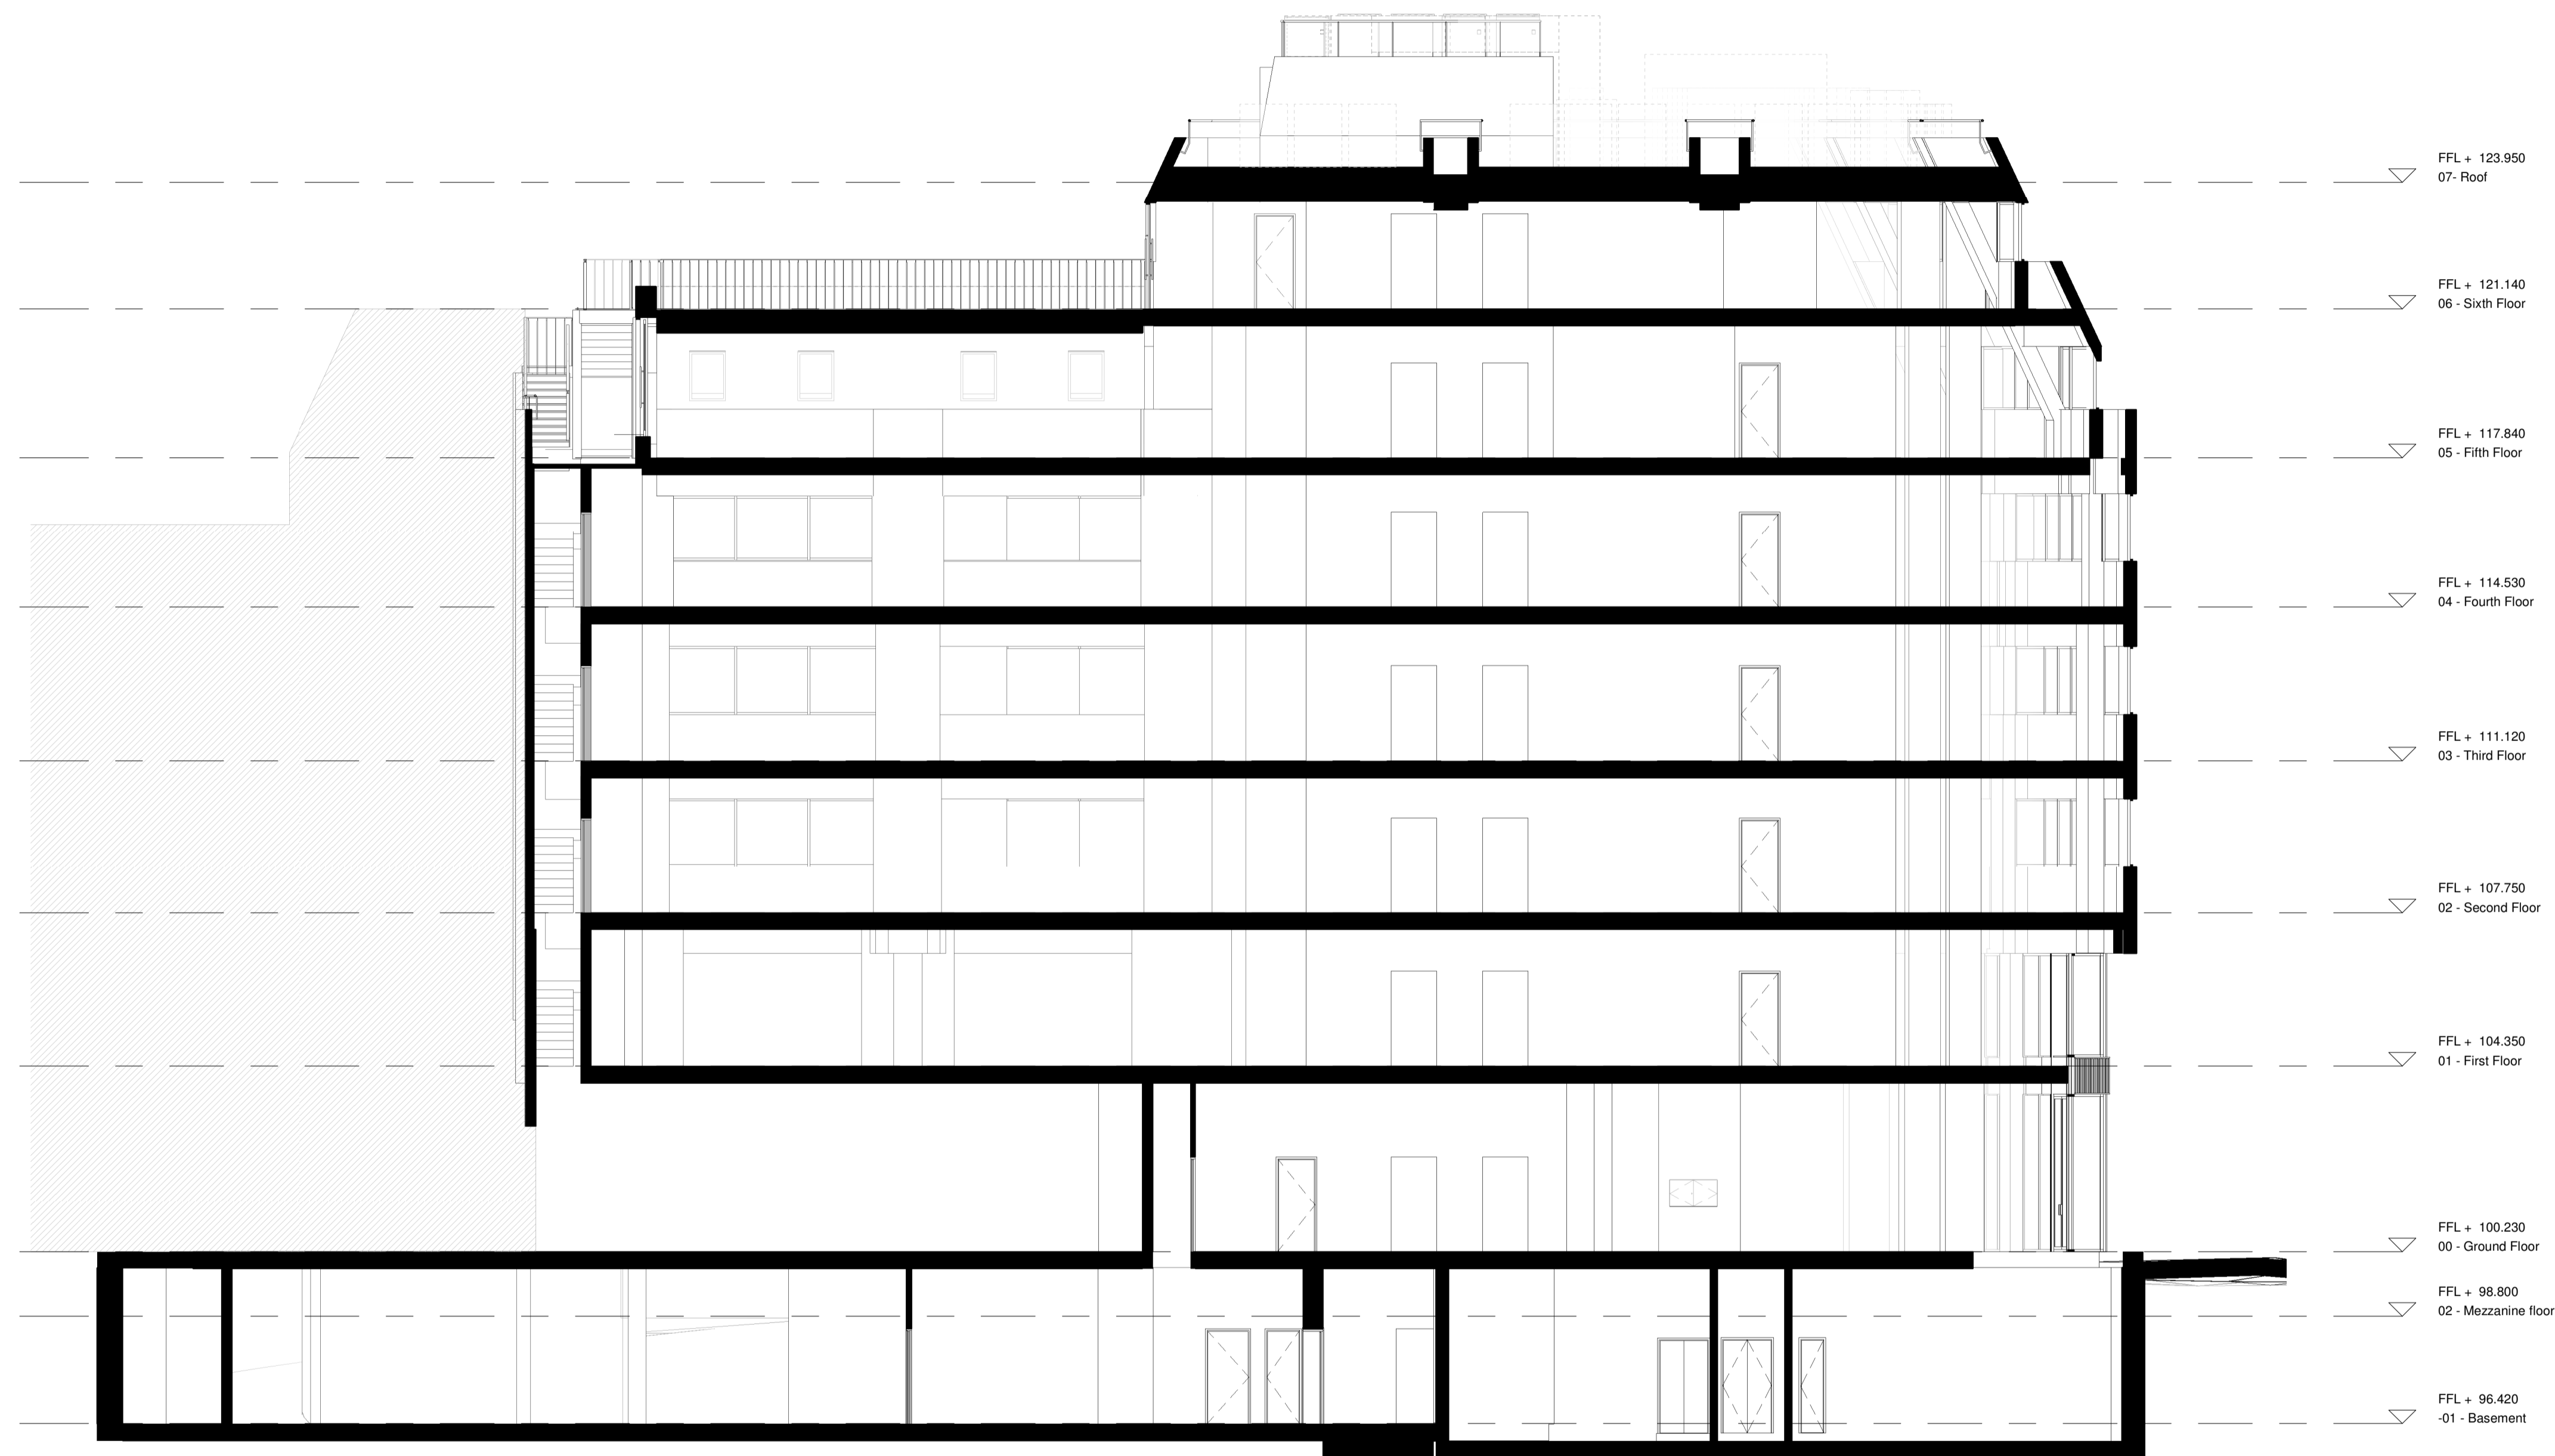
FFL + 123.950
07- Roof

FFL + 121.140
06 - Sixth Floor

FFL + 117.840
05 - Fifth Floor

FFL + 114.530
04 - Fourth Floor

FFL + 111.120
03 - Third Floor

FFL + 107.750
02 - Second Floor

FFL + 104.350
01 - First Floor

FFL + 100.230
00 - Ground Floor

FFL + 98.800
02 - Mezzanine floor

FFL + 96.420
-01 - Basement